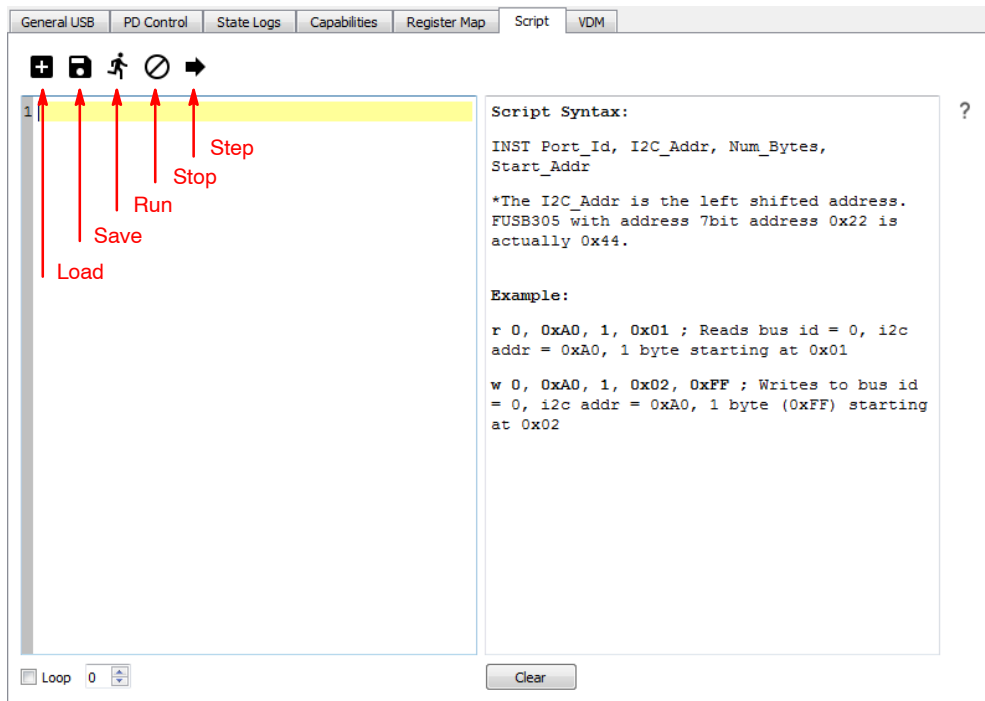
General USB | PD Control | State Logs | Capabilities | Register Map | Script | VDM

Step
Stop
Run
Save
Load

1

Script Syntax:

INST Port_Id, I2C_Addr, Num_Bytes, Start_Addr

*The I2C_Addr is the left shifted address. FUSB305 with address 7bit address 0x22 is actually 0x44.

Example:

r 0, 0xA0, 1, 0x01 ; Reads bus id = 0, i2c addr = 0xA0, 1 byte starting at 0x01

w 0, 0xA0, 1, 0x02, 0xFF ; Writes to bus id = 0, i2c addr = 0xA0, 1 byte (0xFF) starting at 0x02

?

Loop 0

Clear